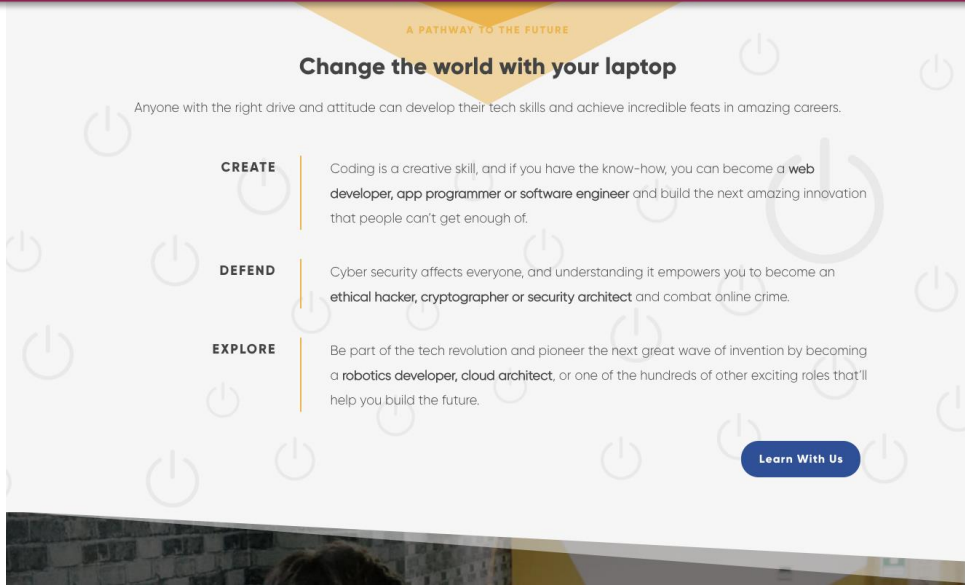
A PATHWAY TO THE FUTURE

Change the world with your laptop

Anyone with the right drive and attitude can develop their tech skills and achieve incredible feats in amazing careers.

CREATE

Coding is a creative skill, and if you have the know-how, you can become a web developer, app programmer or software engineer and build the next amazing innovation that people can't get enough of.

DEFEND

Cyber security affects everyone, and understanding it empowers you to become an ethical hacker, cryptographer or security architect and combat online crime.

EXPLORE

Be part of the tech revolution and pioneer the next great wave of invention by becoming a robotics developer, cloud architect, or one of the hundreds of other exciting roles that'll help you build the future.

Learn With Us